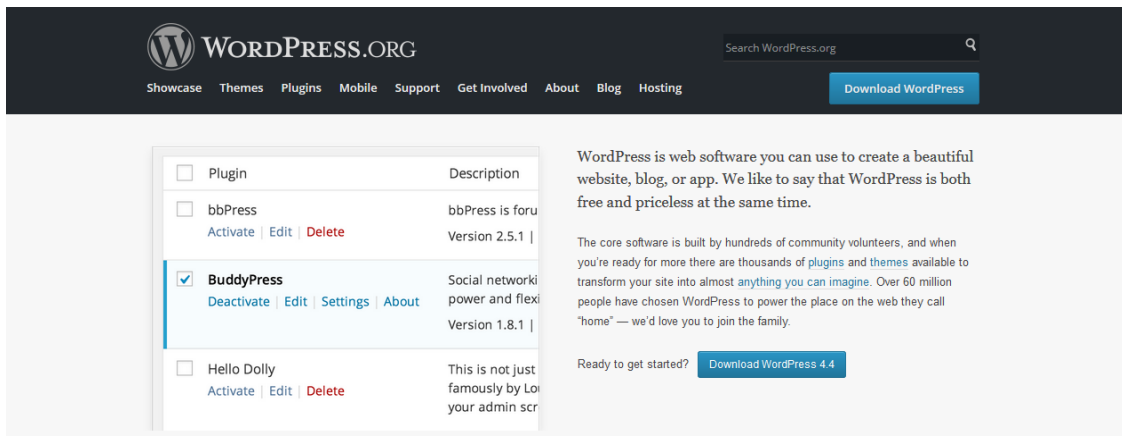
WordPress.org

Search WordPress.org

Showcase Themes Plugins Mobile Support Get Involved About Blog Hosting

Download WordPress

| | Plugin | Description |
|---|---|---|
| | bbPress<br>Activate \| Edit \| Delete | bbPress is foru<br>Version 2.5.1 \| |
| ✔ | BuddyPress<br>Deactivate \| Edit \| Settings \| About | Social networki<br>power and flexi<br>Version 1.8.1 \| |
| | Hello Dolly<br>Activate \| Edit \| Delete | This is not just<br>famously by Lo<br>your admin scr |

WordPress is web software you can use to create a beautiful website, blog, or app. We like to say that WordPress is both free and priceless at the same time.

The core software is built by hundreds of community volunteers, and when you're ready for more there are thousands of plugins and themes available to transform your site into almost anything you can imagine. Over 60 million people have chosen WordPress to power the place on the web they call "home" — we'd love you to join the family.

Ready to get started? Download WordPress 4.4